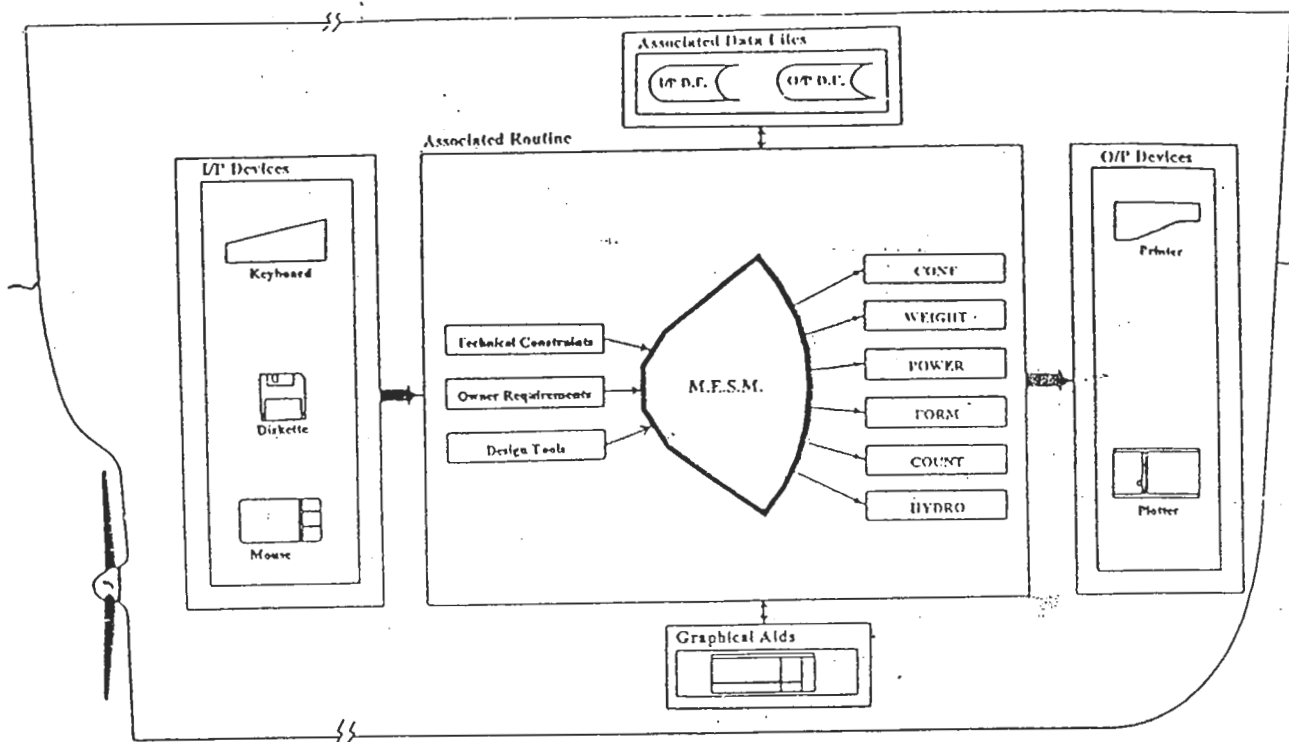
Associated Data Files

I/P D.F.

O/P D.F.

Associated Routine

I/P Devices

Keyboard

Diskette

Mouse

Technical Constraints

Owner Requirements

Design Tools

M.E.S.M.

CONF

WEIGHT

POWER

FORM

COUNT

HYDRO

O/P Devices

Printer

Plotter

Graphical Aids